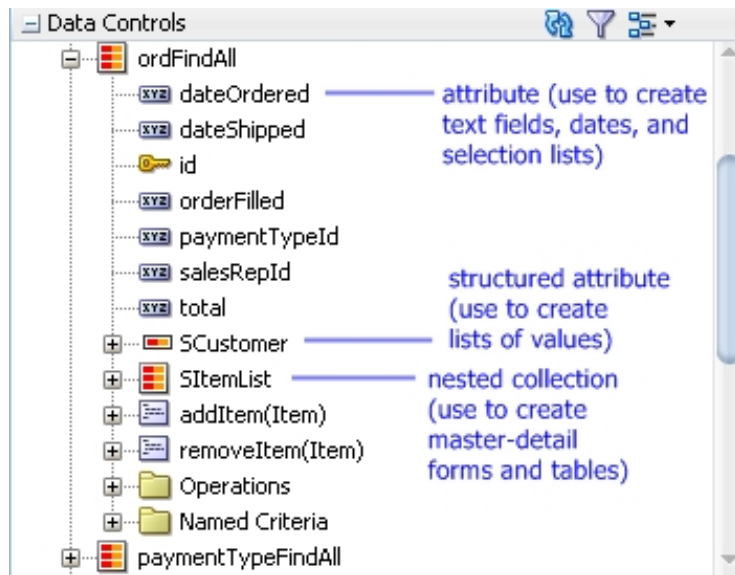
Data Controls

ordFindAll

dateOrdered

attribute (use to create text fields, dates, and selection lists)

dateShipped

id

orderFilled

paymentTypeId

salesRepId

structured attribute (use to create lists of values)

total

SCustomer

SItemList

nested collection (use to create master-detail forms and tables)

addItem(Item)

removeItem(Item)

Operations

Named Criteria

paymentTypeFindAll